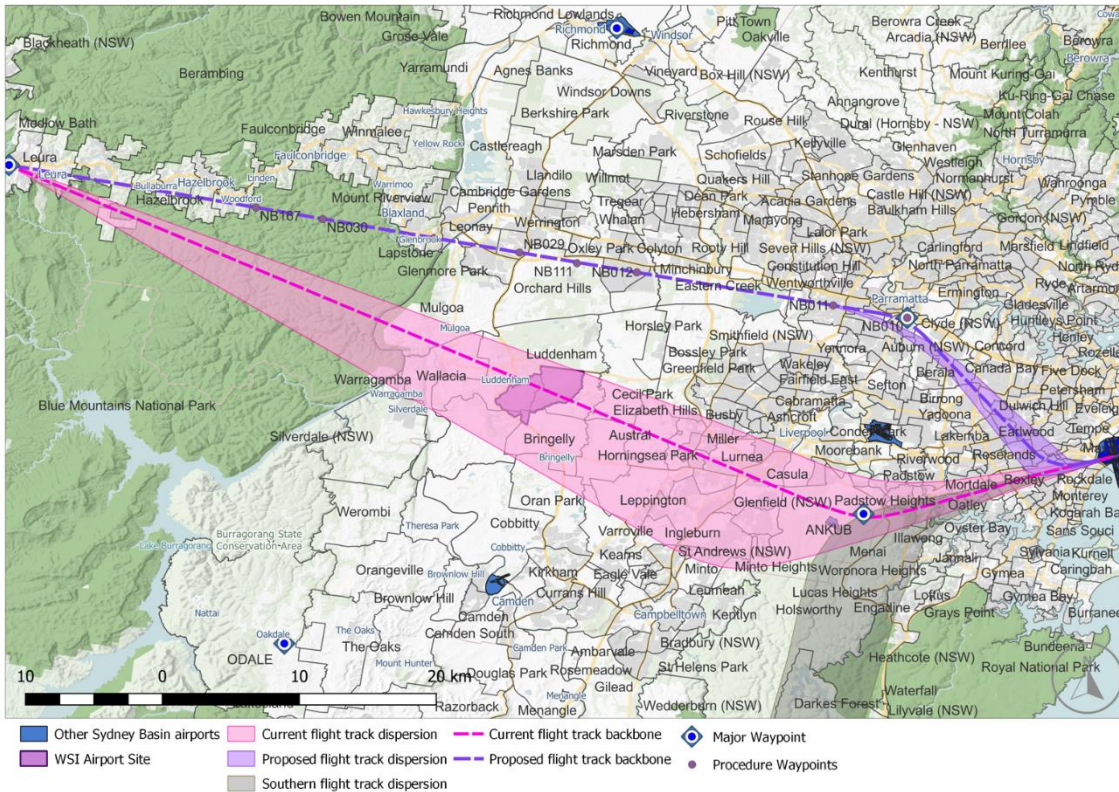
Bowen Mountain
Richmond Lowlands
Richmond
Windsor
Pitt Town
Oakville
Berowra Creek
Arcadia (NSW)
Berrilee
Berowra
Blackheath (NSW)
Grose Vale
Berambing
Yarramundi
Agnes Banks
Vineyard
Box Hill (NSW)
Kenthurst
Mount Kuring-Gai
Ku-Ring-Gai Chase
Windsor Downs
Annangrove
Mount Colah
Medlow Bath
Faulconbridge
Winmalee
Hawkesbury Heights
Berkshire Park
Riverstone
Rouse Hill
Dural (Hornsby - NSW)
North Turramurra
Leura
Faulconbridge
Yellow Rock
Castlereagh
Marsden Park
Schofields
Kellyville
Glenhaven
Hornsby
Bullaburra
Hazelbrook
Linden
Warrimoo
Llandilo
Quakers Hill
Stanhope Gardens
Westleigh
Normanhurst
Hazelbrook
Woodford
Mount Riverview
Cambridge Gardens
Willmot
Dean Park
Acacia Gardens
Castle Hill (NSW)
Wahroonga
Pymble
NB167
NB030
Blaxland
Penrith
Tregear
Hebersham
Baulkham Hills
Gordon (NSW)
Leonay
Werrington
Whalan
Marayong
Lalor Park
Lapstone
Glenbrook
NB029
Oxley Park
Colyton
Rooty Hill
Seven Hills (NSW)
Carlingford
Marsfield
Lindfield
Glenmore Park
NB111
NB012
Minchinbury
Constitution Hill
North Parramatta
Ryde
North Ryde
Orchard Hills
Eastern Creek
Wentworthville
Artarmon
NB011
Parramatta
Ermington
Mulgoa
NB010
Clyde (NSW)
Gladesville
Huntleys Point
Mulgoa
Horsley Park
Smithfield (NSW)
Yennora
Auburn (NSW)
Concord
Henley
Rozelle
Luddenham
Bossley Park
Greenfield Park
Wakeley
Canada Bay
Five Dock
Luddenham
Fairfield East
Sefton
Berala
Petersham
Warragamba
Wallacia
Cecil Park
Warragamba
Silverdale
Elizabeth Hills
Cabramatta
Birrong
Dulwich Hill
Blue Mountains National Park
Busby
Ashcroft
Yagoona
Evelei
Liverpool
Condell Park
Lakemba
Earlwood
Silverdale (NSW)
Bringelly
Austral
Miller
Moorebank
Riverwood
Bringelly
Horningsea Park
Lurnea
Padstow
Resolands
Casula
Mortdale
Bexley
Rockdale
Leppington
Glenfield (NSW)
Padstow Heights
Oatley
Monterey
Oran Park
Kogarah Ba
Werombi
Theresa Park
Cobbitty
Ingleburn
ANKUB
Oyster Bay
Sans Souci
Burragorang State Conservation Area
Varroville
Menai
Illawong
Jannali
Sylvania
Kurnell
Lake Burragorang
Cobbitty
St Andrews (NSW)
Kearns
Minto Heights
Woronora Heights
Gymea
Caringbah
Orangeville
Brownlow Hill
Kirkham
Eagle Vale
Minto
Brownlow Hill
Camden
Currans Hill
Leumeah
Lucas Heights
Loftus
Grays Point
Gymea Bay
Nattai
Camden
Kentlyn
Holsworthy
Engadine
Burraneer
Oakdale
Camden South
Campbelltown
The Oaks
The Oaks
Camden Park
Bradbury (NSW)
Bundeena
ODALE
Mount Hunter
Douglas Park
Rosemeadow
St Helens Park
Heathcote (NSW)
Royal National Park
10
0
10
20 km
Ambarvale
Razorback
Menangle
Gilead
Wedderburn (NSW)
Darkes Forest
Waterfall
Lilyvale (NSW)

Other Sydney Basin airports
WSI Airport Site
Current flight track dispersion
Proposed flight track dispersion
Southern flight track dispersion
Current flight track backbone
Proposed flight track backbone
Major Waypoint
Procedure Waypoints